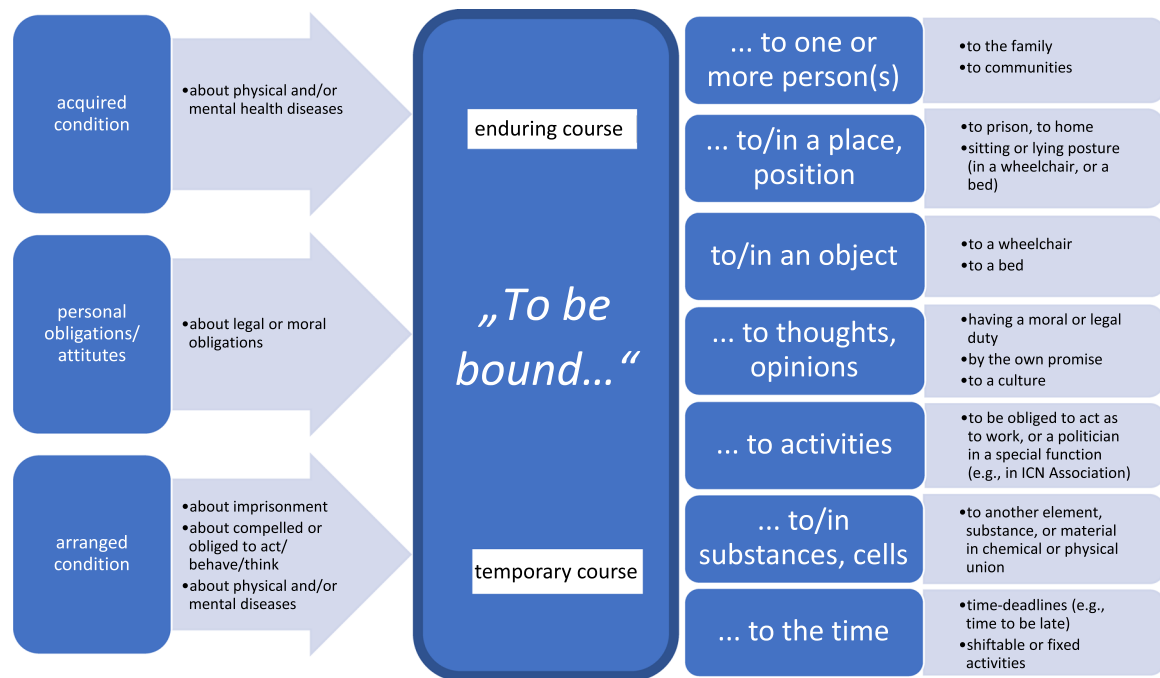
acquired condition

• about physical and/or mental health diseases

personal obligations/ attitutes

• about legal or moral obligations

arranged condition

• about imprisonment
• about compelled or obliged to act/ behave/think
• about physical and/or mental diseases

enduring course

„To be bound…“

temporary course

... to one or more person(s)

• to the family
• to communities

... to/in a place, position

• to prison, to home
• sitting or lying posture (in a wheelchair, or a bed)

to/in an object

• to a wheelchair
• to a bed

... to thoughts, opinions

• having a moral or legal duty
• by the own promise
• to a culture

... to activities

• to be obliged to act as to work, or a politician in a special function (e.g., in ICN Association)

... to/in substances, cells

• to another element, substance, or material in chemical or physical union

... to the time

• time-deadlines (e.g., time to be late)
• shiftable or fixed activities